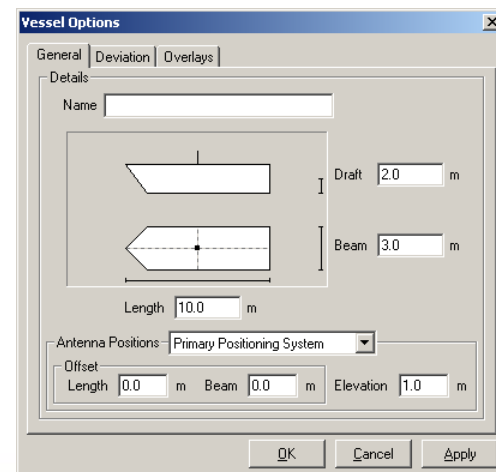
Vessel Options

×

General | Deviation | Overlays

Details

Name

Draft 2.0 m

Beam 3.0 m

Length 10.0 m

Antenna Positions Primary Positioning System

Offset

Length 0.0 m Beam 0.0 m Elevation 1.0 m

OK Cancel Apply